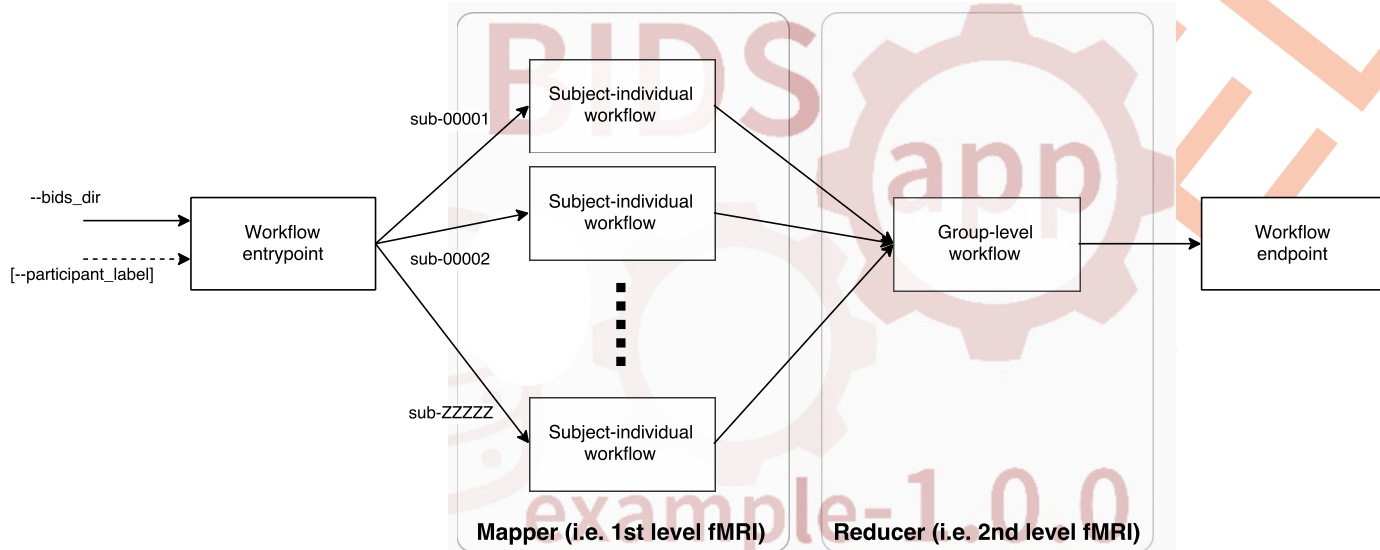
BIDS app example-1.0.0

--bids_dir

[--participant_label]

Workflow entrypoint

sub-00001

sub-00002

sub-ZZZZZ

Subject-individual workflow

Subject-individual workflow

Subject-individual workflow

Mapper (i.e. 1st level fMRI)

Group-level workflow

Reducer (i.e. 2nd level fMRI)

Workflow endpoint